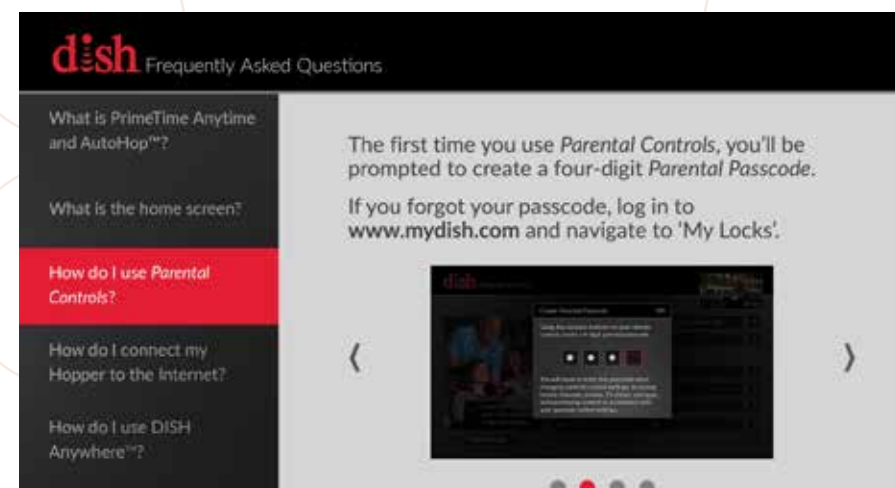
dish Frequently Asked Questions

What is PrimeTime Anytime and AutoHop™?

What is the home screen?

How do I use *Parental Controls*?

How do I connect my Hopper to the Internet?

How do I use DISH Anywhere™?

The first time you use *Parental Controls*, you'll be prompted to create a four-digit *Parental Passcode*.

If you forgot your passcode, log in to **www.mydish.com** and navigate to 'My Locks'.

dish

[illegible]

‹

›